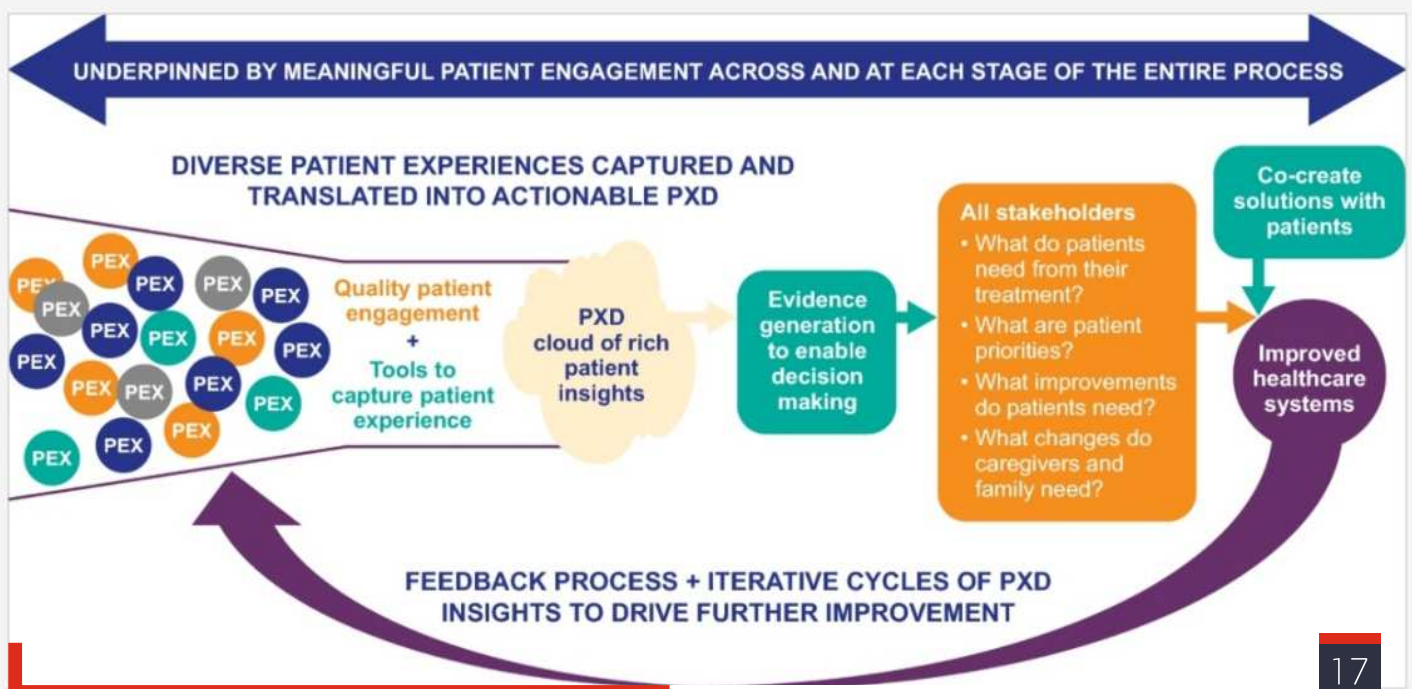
UNDERPINNED BY MEANINGFUL PATIENT ENGAGEMENT ACROSS AND AT EACH STAGE OF THE ENTIRE PROCESS

DIVERSE PATIENT EXPERIENCES CAPTURED AND TRANSLATED INTO ACTIONABLE PXD

PEX PEX PEX PEX PEX PEX PEX PEX PEX PEX PEX PEX PEX PEX PEX PEX PEX PEX PEX PEX

Quality patient engagement + Tools to capture patient experience

PXD cloud of rich patient insights

Evidence generation to enable decision making

All stakeholders
• What do patients need from their treatment?
• What are patient priorities?
• What improvements do patients need?
• What changes do caregivers and family need?

Co-create solutions with patients

Improved healthcare systems

FEEDBACK PROCESS + ITERATIVE CYCLES OF PXD INSIGHTS TO DRIVE FURTHER IMPROVEMENT

17